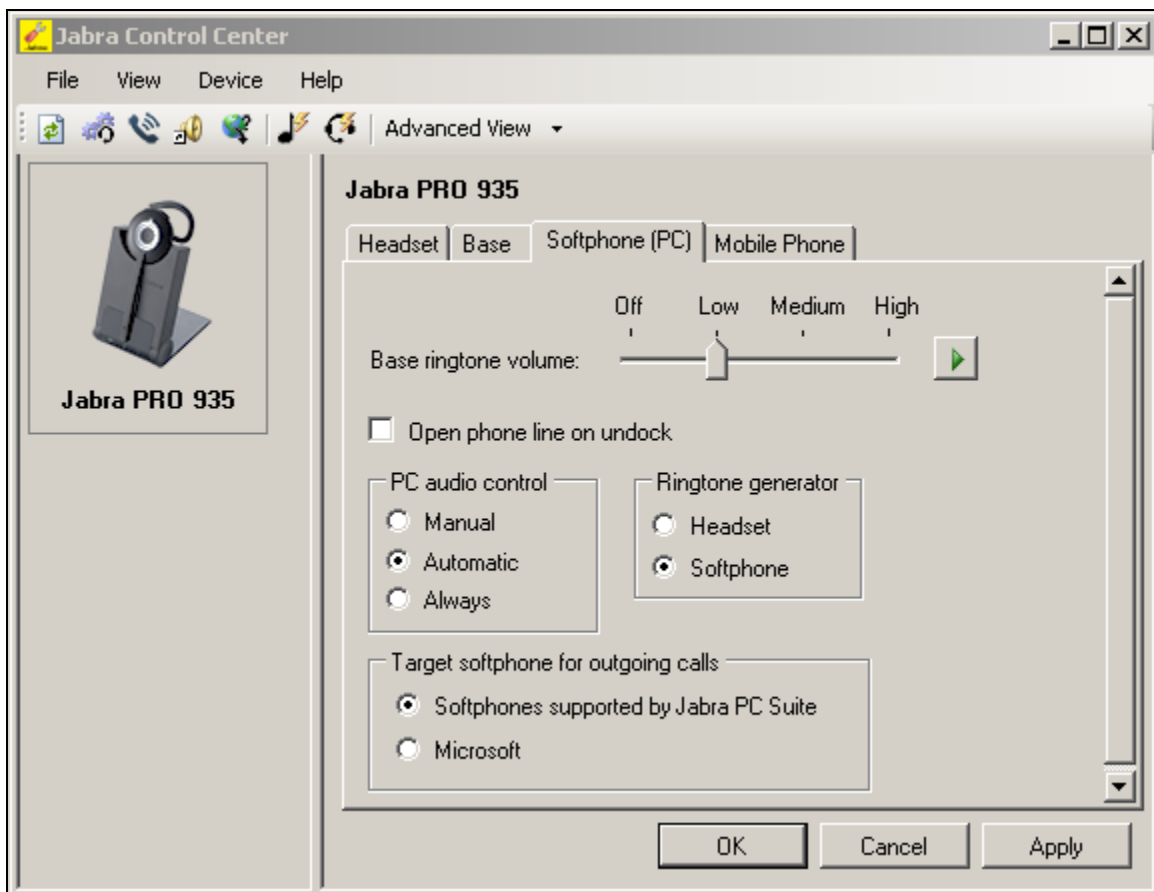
Jabra Control Center

File View Device Help

Advanced View

Jabra PRO 935

Jabra PRO 935

Headset Base Softphone (PC) Mobile Phone

Off Low Medium High

Base ringtone volume:

Open phone line on undock

PC audio control
Manual
Automatic
Always

Ringtone generator
Headset
Softphone

Target softphone for outgoing calls
Softphones supported by Jabra PC Suite
Microsoft

OK Cancel Apply